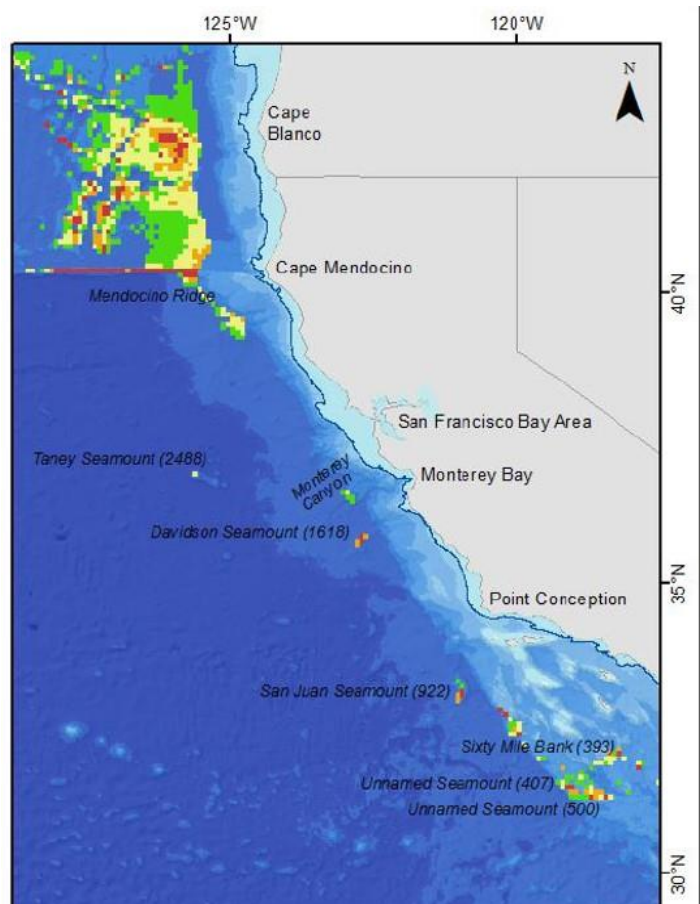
125°W
120°W
N
Cape Blanco
Cape Mendocino
40°N
Mendocino Ridge
San Francisco Bay Area
Taney Seamount (2488)
Monterey Canyon
Monterey Bay
Davidson Seamount (1618)
35°N
Point Conception
San Juan Seamount (922)
Sixty Mile Bank (393)
Unnamed Seamount (407)
Unnamed Seamount (500)
30°N